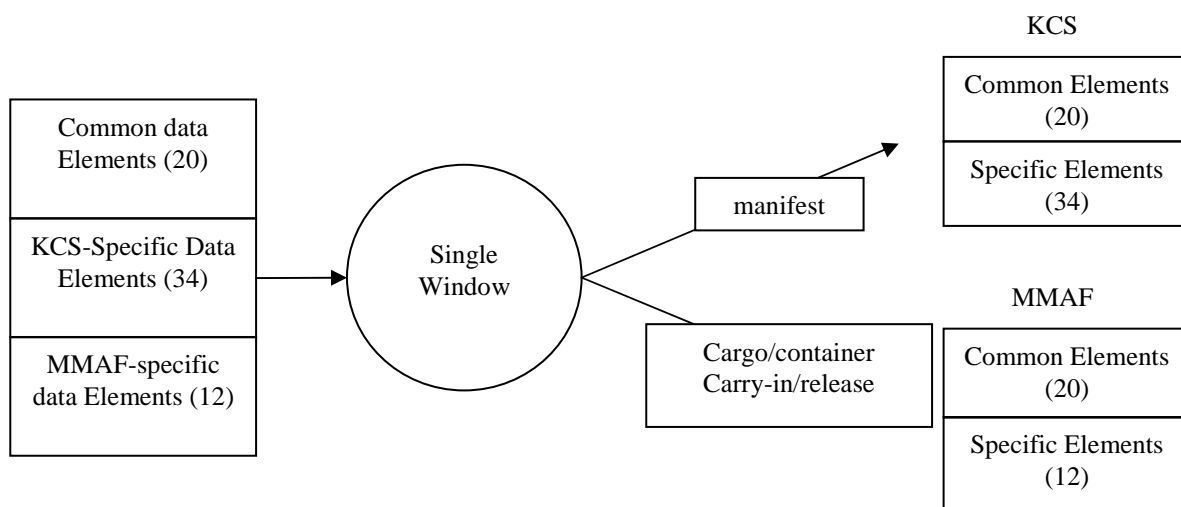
Common data Elements (20)

KCS-Specific Data Elements (34)

MMAF-specific data Elements (12)

Single Window

manifest

Cargo/container Carry-in/release

KCS

Common Elements (20)

Specific Elements (34)

MMAF

Common Elements (20)

Specific Elements (12)